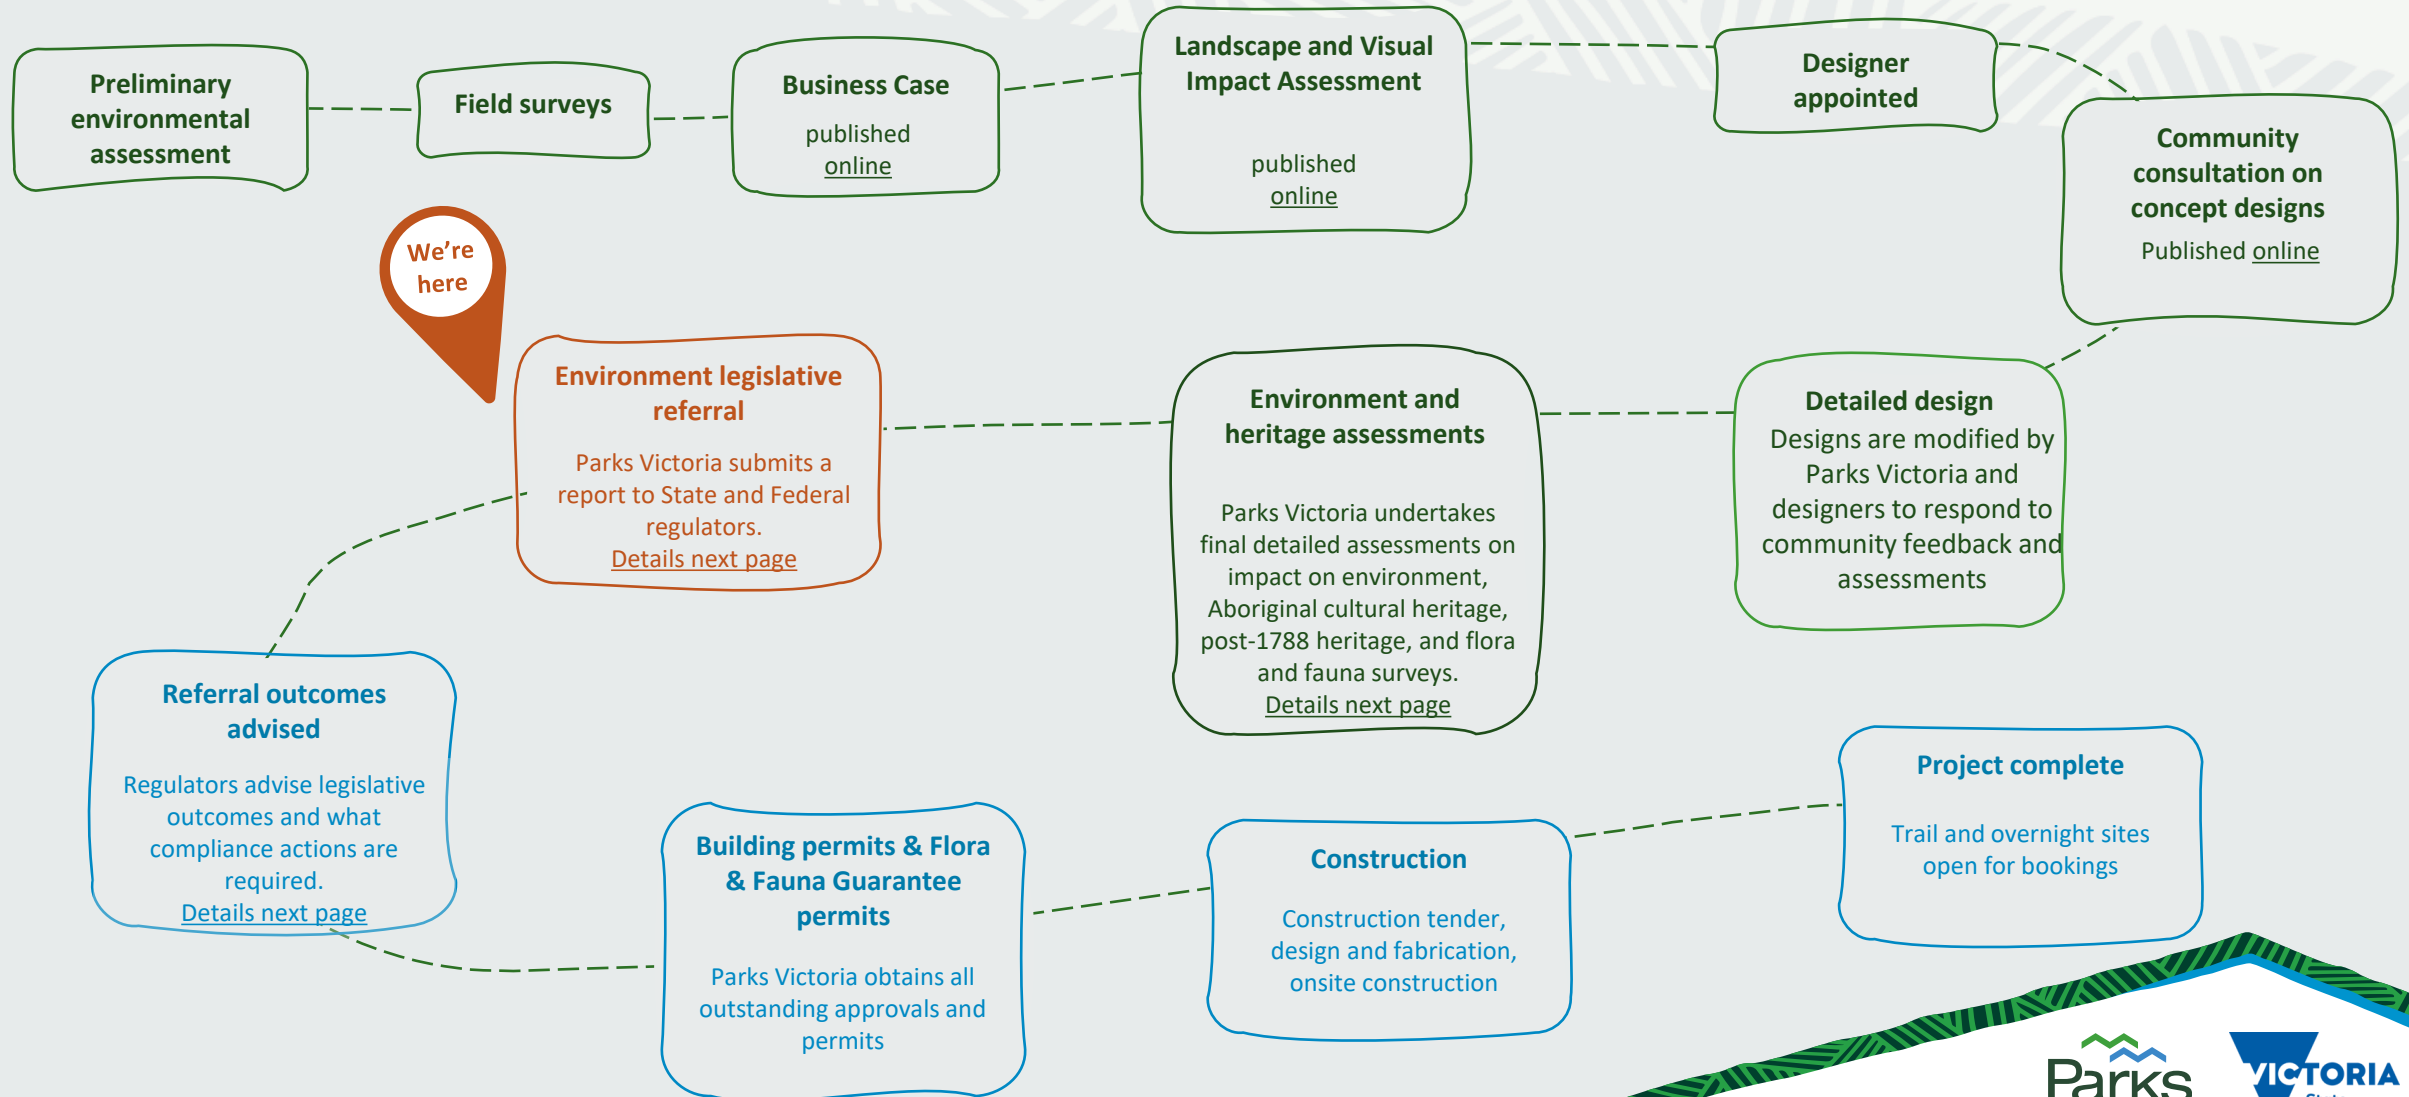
Preliminary environmental assessment

Field surveys

Business Case

published online

Landscape and Visual Impact Assessment

published online

Designer appointed

Community consultation on concept designs

Published online

We're here

Environment legislative referral

Parks Victoria submits a report to State and Federal regulators.
Details next page

Environment and heritage assessments

Parks Victoria undertakes final detailed assessments on impact on environment, Aboriginal cultural heritage, post-1788 heritage, and flora and fauna surveys.
Details next page

Detailed design

Designs are modified by Parks Victoria and designers to respond to community feedback and assessments

Referral outcomes advised

Regulators advise legislative outcomes and what compliance actions are required.
Details next page

Building permits & Flora & Fauna Guarantee permits

Parks Victoria obtains all outstanding approvals and permits

Construction

Construction tender, design and fabrication, onsite construction

Project complete

Trail and overnight sites open for bookings

Parks

VICTORIA